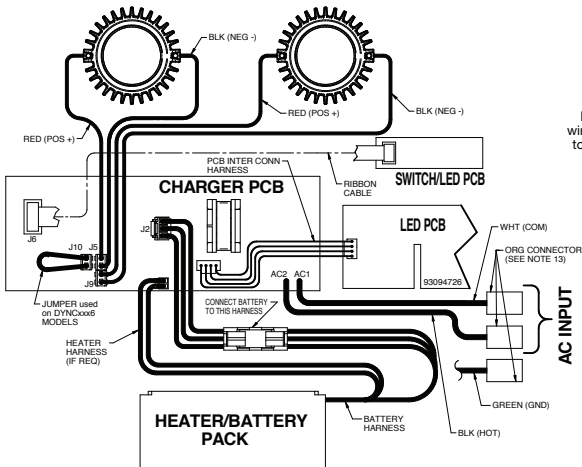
BLK (NEG -)

RED (POS +)

BLK (NEG -)

RED (POS +)

PCB INTER CONN HARNESS

RIBBON CABLE

SWITCH/LED PCB

CHARGER PCB

J6

J10

J5

J9

J2

LED PCB

93094726

WHT (COM)

ORG CONNECTOR (SEE NOTE 13)

AC INPUT

AC2

AC1

JUMPER used on DYNCxxx6 MODELS

HEATER HARNESS (IF REQ)

CONNECT BATTERY TO THIS HARNESS

GREEN (GND)

BLK (HOT)

BATTERY HARNESS

HEATER/BATTERY PACK